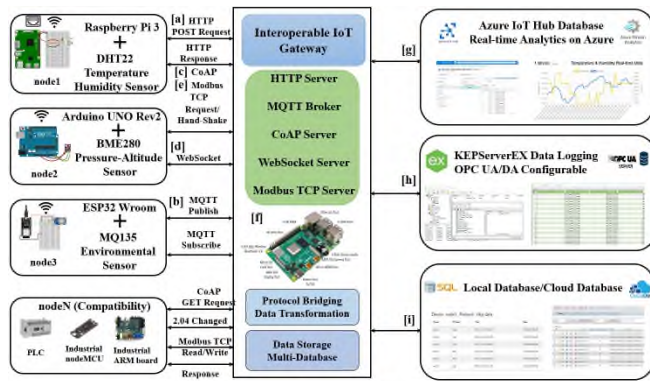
Raspberry Pi 3
+
DHT22
Temperature
Humidity Sensor
node1

[a] HTTP
POST Request
HTTP
Response
[c] CoAP
[e] Modbus
TCP
Request/
Hand-Shake
[d]
WebSocket

Arduino UNO Rev2
+
BME280
Pressure-Altitude
Sensor
node2

[b] MQTT
Publish
MQTT
Subscribe

ESP32 Wroom
+
MQ135
Environmental
Sensor
node3

nodeN (Compatibility)
PLC
Industrial
nodeMCU
Industrial
ARM board

CoAP
GET Request
2.04 Changed
Modbus TCP
Read/Write
Response

Interoperable IoT
Gateway

HTTP Server
MQTT Broker
CoAP Server
WebSocket Server
Modbus TCP Server

[f]

Protocol Bridging
Data Transformation

Data Storage
Multi-Database

[g]
Azure IoT Hub Database
Real-time Analytics on Azure

[h]
KEPServerEX Data Logging
OPC UA/DA Configurable

[i]
SQL Local Database/Cloud Database